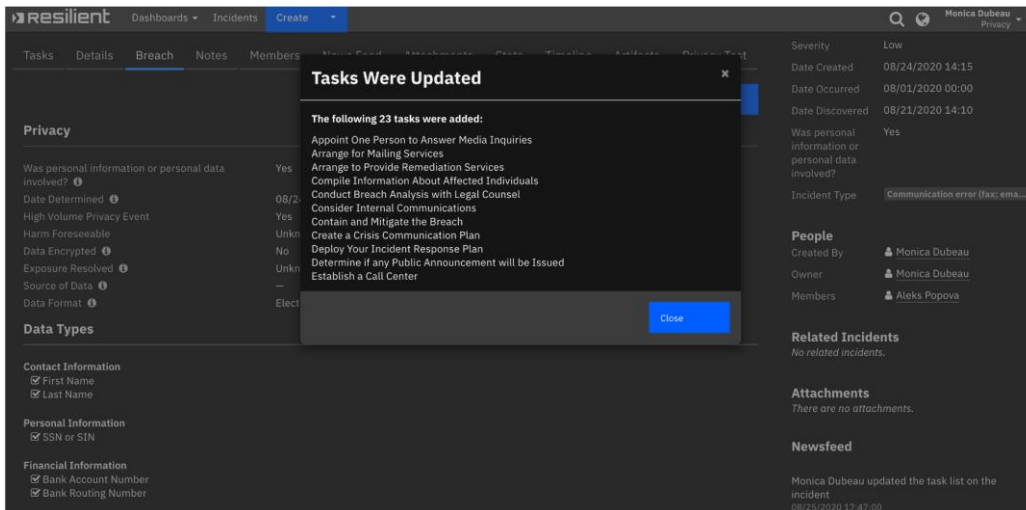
Resilient Dashboards Incidents Create

Monica Dubeau Privacy

Tasks Details Breach Notes Members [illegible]

Privacy

Was personal information or personal data involved? Yes
Date Determined 08/2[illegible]
High Volume Privacy Event Yes
Harm Foreseeable Unkn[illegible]
Data Encrypted No
Exposure Resolved Unkn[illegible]
Source of Data —
Data Format Elect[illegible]

Data Types

Contact Information
First Name
Last Name

Personal Information
SSN or SIN

Financial Information
Bank Account Number
Bank Routing Number

Tasks Were Updated

×

The following 23 tasks were added:

Appoint One Person to Answer Media Inquiries
Arrange for Mailing Services
Arrange to Provide Remediation Services
Compile Information About Affected Individuals
Conduct Breach Analysis with Legal Counsel
Consider Internal Communications
Contain and Mitigate the Breach
Create a Crisis Communication Plan
Deploy Your Incident Response Plan
Determine if any Public Announcement will be Issued
Establish a Call Center

Close

Severity Low
Date Created 08/24/2020 14:15
Date Occurred 08/01/2020 00:00
Date Discovered 08/21/2020 14:10
Was personal information or personal data involved? Yes
Incident Type Communication error (fax; ema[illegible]

People
Created By Monica Dubeau
Owner Monica Dubeau
Members Aleks Popova

Related Incidents
No related incidents.

Attachments
There are no attachments.

Newsfeed

Monica Dubeau updated the task list on the incident
08/25/2020 17:47:00